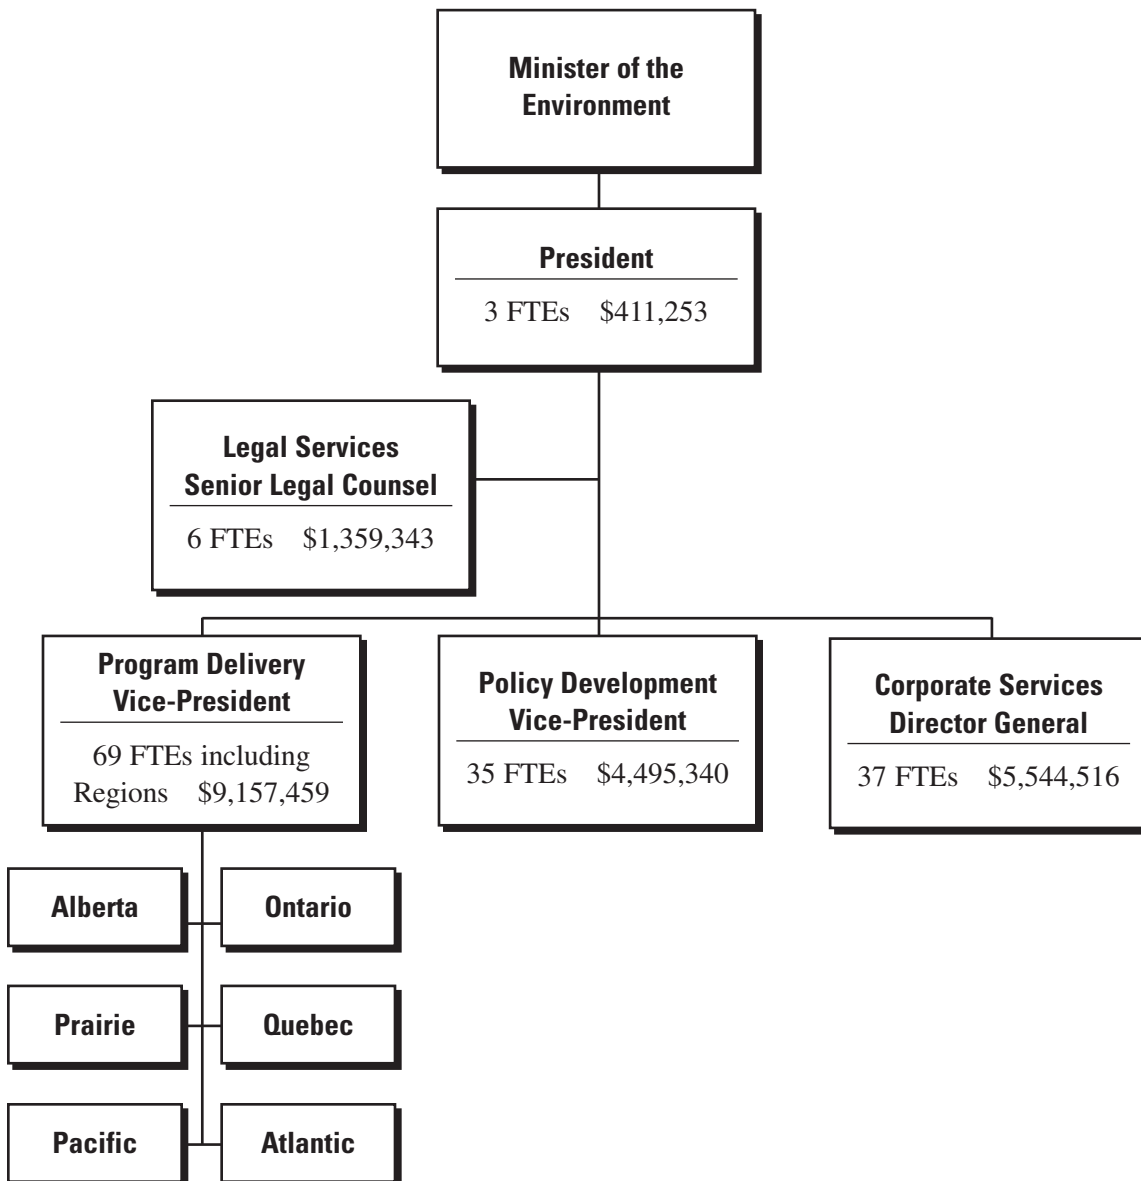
Minister of the Environment

President

3 FTEs $411,253

Legal Services
Senior Legal Counsel

6 FTEs $1,359,343

Program Delivery
Vice-President

69 FTEs including Regions $9,157,459

Policy Development
Vice-President

35 FTEs $4,495,340

Corporate Services
Director General

37 FTEs $5,544,516

Alberta

Ontario

Prairie

Quebec

Pacific

Atlantic